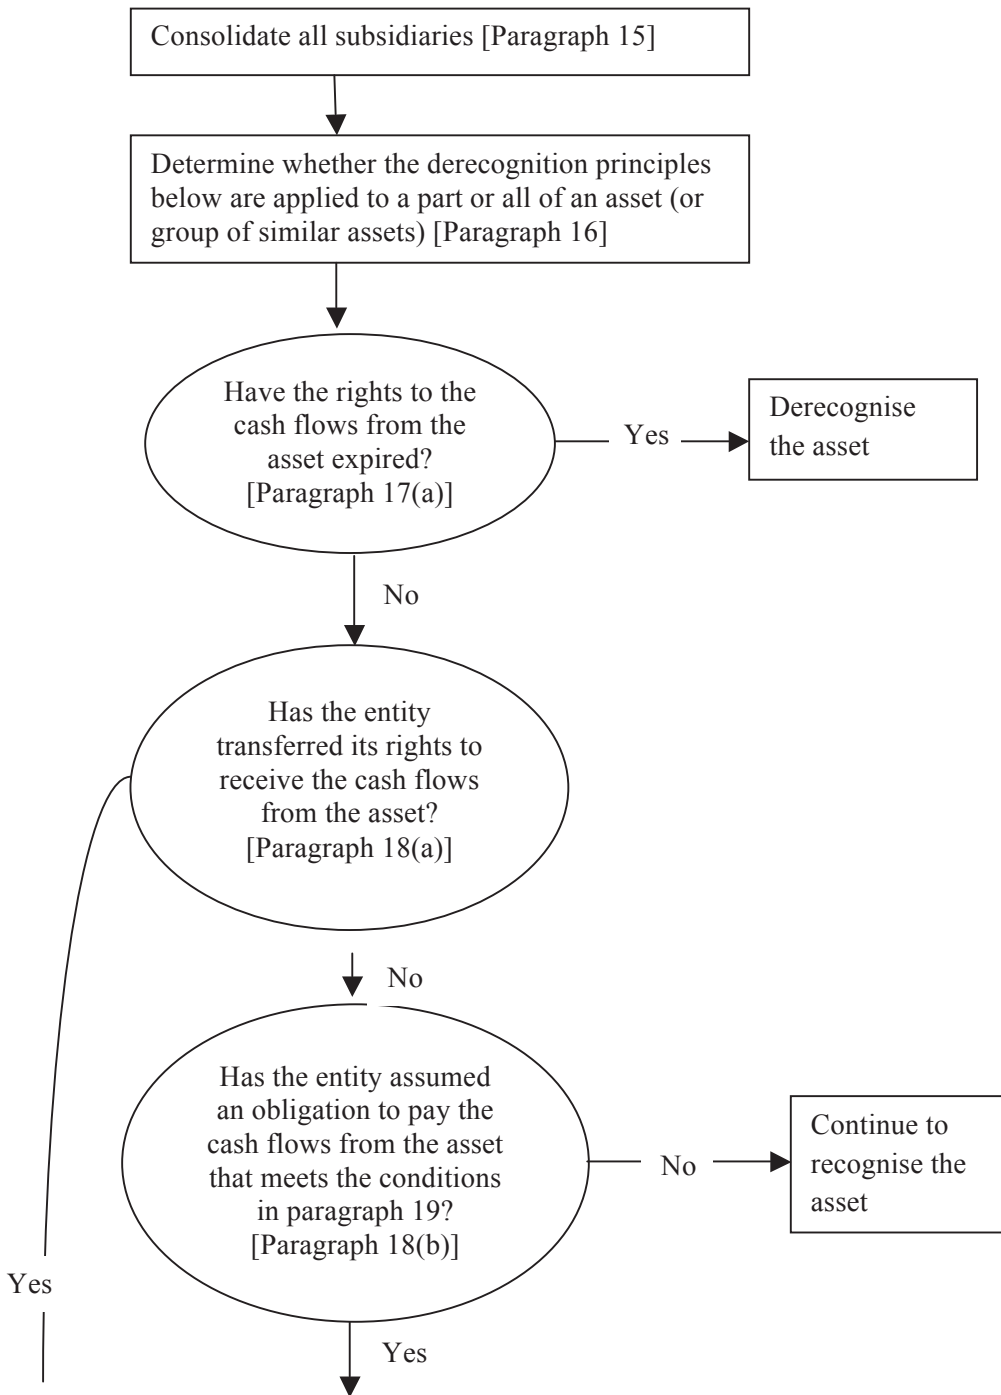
Consolidate all subsidiaries [Paragraph 15]

Determine whether the derecognition principles below are applied to a part or all of an asset (or group of similar assets) [Paragraph 16]

Have the rights to the cash flows from the asset expired? [Paragraph 17(a)]

Yes

Derecognise the asset

No

Has the entity transferred its rights to receive the cash flows from the asset? [Paragraph 18(a)]

No

Has the entity assumed an obligation to pay the cash flows from the asset that meets the conditions in paragraph 19? [Paragraph 18(b)]

No

Continue to recognise the asset

Yes

Yes